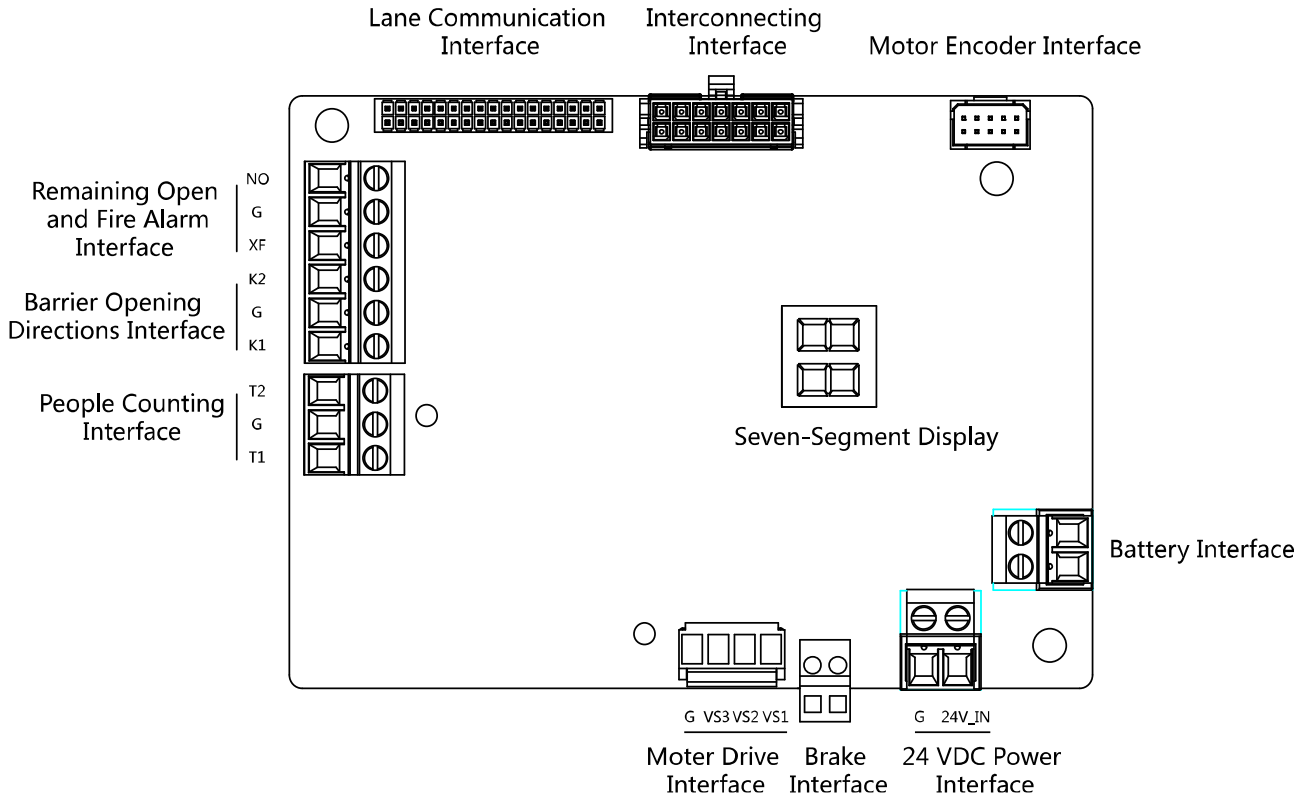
Lane Communication Interface

Interconnecting Interface

Motor Encoder Interface

Remaining Open and Fire Alarm Interface

NO
G
XF

Barrier Opening Directions Interface

K2
G
K1

People Counting Interface

T2
G
T1

Seven-Segment Display

Battery Interface

G VS3 VS2 VS1

Moter Drive Interface

Brake Interface

G 24V_IN

24 VDC Power Interface